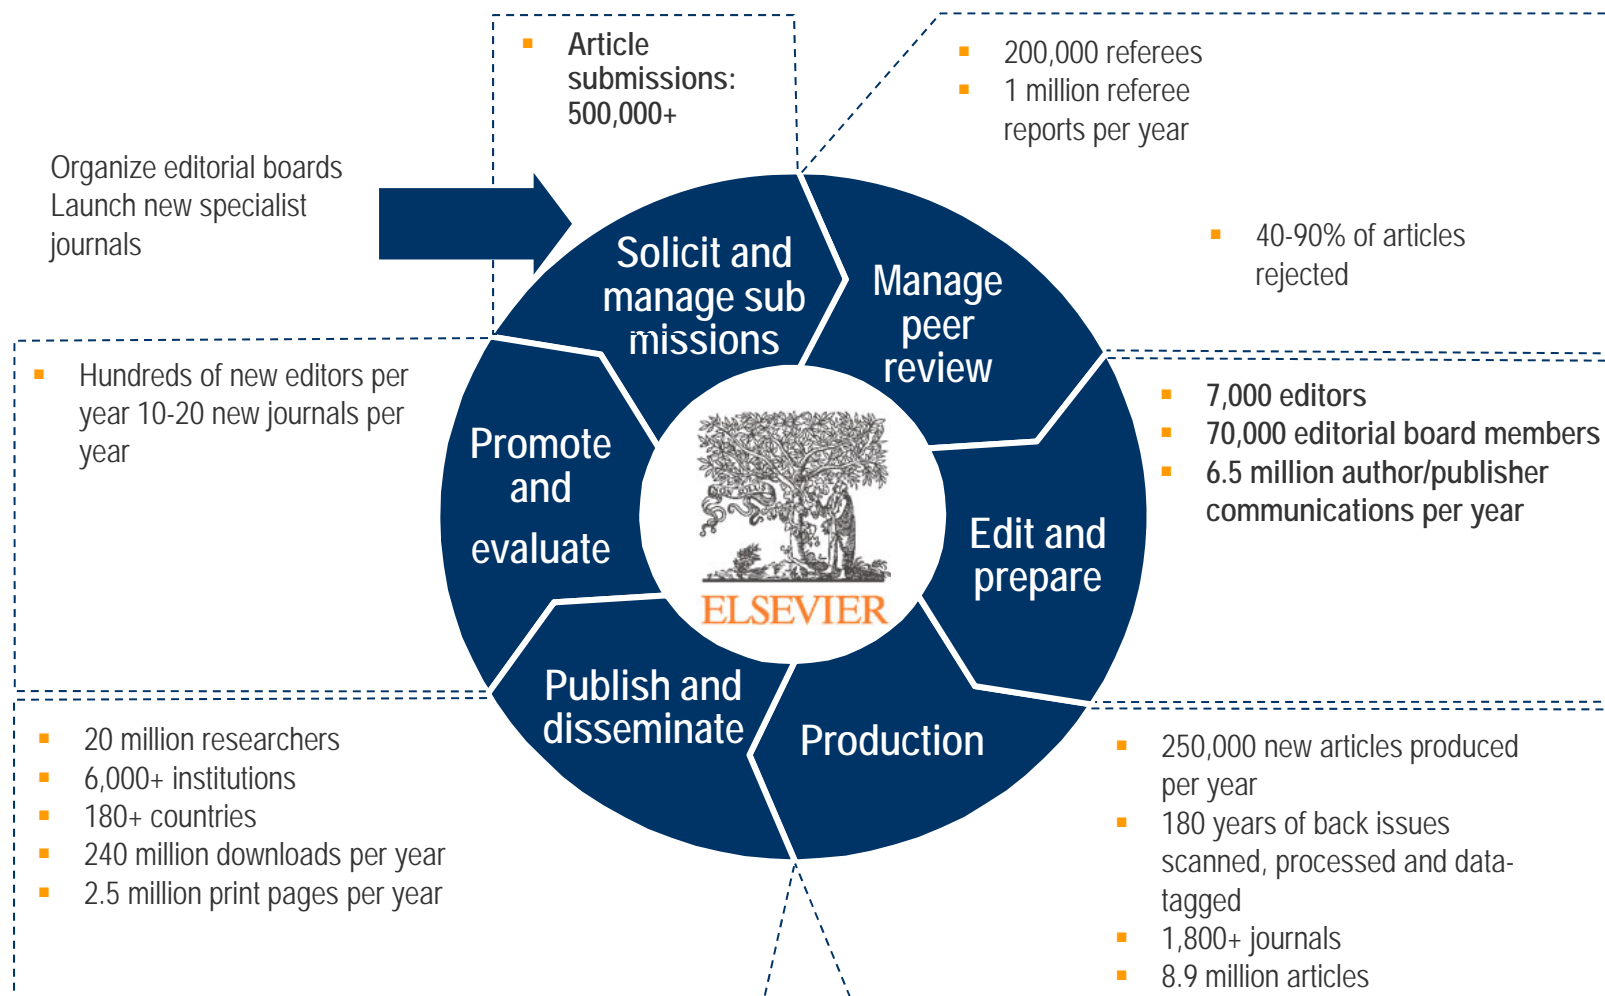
- Article submissions: 500,000+

- 200,000 referees
- 1 million referee reports per year

Organize editorial boards
Launch new specialist journals

Solicit and manage sub missions

Manage peer review

- 40-90% of articles rejected

- Hundreds of new editors per year 10-20 new journals per year

Promote and evaluate

ELSEVIER

Edit and prepare

- 7,000 editors
- 70,000 editorial board members
- 6.5 million author/publisher communications per year

Publish and disseminate

Production

- 20 million researchers
- 6,000+ institutions
- 180+ countries
- 240 million downloads per year
- 2.5 million print pages per year

- 250,000 new articles produced per year
- 180 years of back issues scanned, processed and data-tagged
- 1,800+ journals
- 8.9 million articles